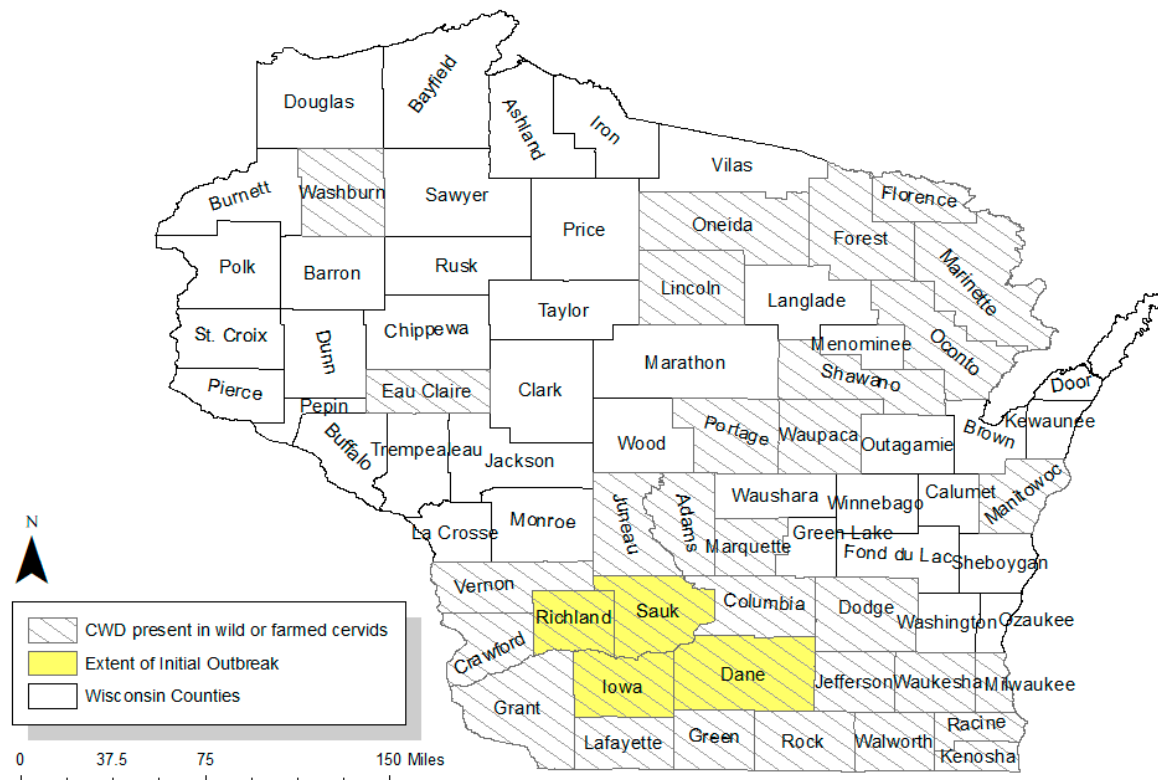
Douglas
Bayfield
Ashland
Iron
Vilas
Burnett
Washburn
Sawyer
Price
Oneida
Florence
Forest
Marinette
Polk
Barron
Rusk
Lincoln
Langlade
Taylor
St. Croix
Dunn
Chippewa
Menominee
Oconto
Marathon
Shawano
Pierce
Eau Claire
Clark
Door
Pepin
Kewaunee
Buffalo
Trempealeau
Wood
Portage
Waupaca
Outagamie
Brown
Jackson
Waushara
Winnebago
Calumet
Manitowoc
Juneau
Adams
La Crosse
Monroe
Marquette
Green Lake
Fond du Lac
Sheboygan
Vernon
Richland
Sauk
Columbia
Dodge
Washington
Ozaukee
Crawford
Iowa
Dane
Jefferson
Waukesha
Milwaukee
Grant
Racine
Lafayette
Green
Rock
Walworth
Kenosha
N
CWD present in wild or farmed cervids
Extent of Initial Outbreak
Wisconsin Counties
0 37.5 75 150 Miles